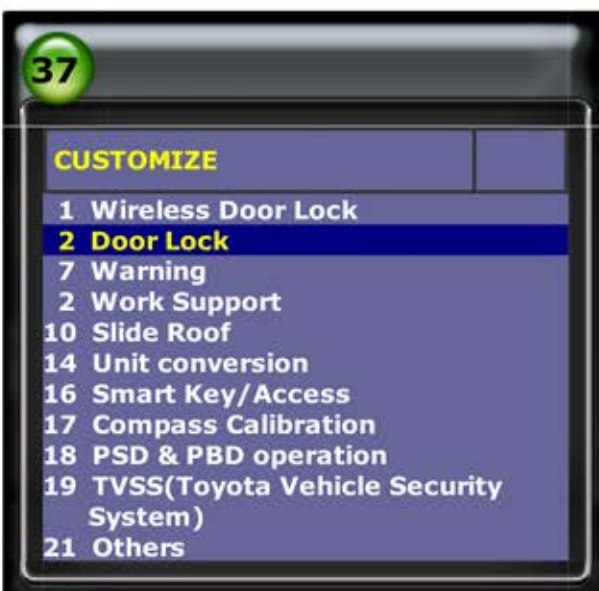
37

CUSTOMIZE

1 Wireless Door Lock
2 Door Lock
7 Warning
2 Work Support
10 Slide Roof
14 Unit conversion
16 Smart Key/Access
17 Compass Calibration
18 PSD & PBD operation
19 TVSS(Toyota Vehicle Security System)
21 Others